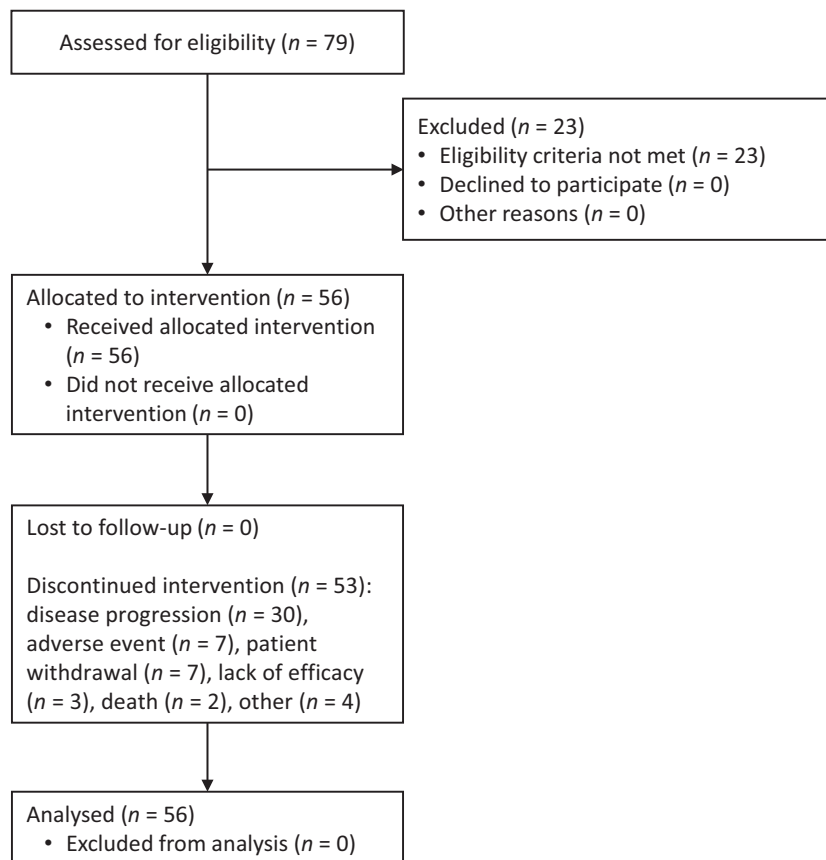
Assessed for eligibility ($n$ = 79)

Excluded ($n$ = 23)
• Eligibility criteria not met ($n$ = 23)
• Declined to participate ($n$ = 0)
• Other reasons ($n$ = 0)

Allocated to intervention ($n$ = 56)
• Received allocated intervention ($n$ = 56)
• Did not receive allocated intervention ($n$ = 0)

Lost to follow-up ($n$ = 0)

Discontinued intervention ($n$ = 53): disease progression ($n$ = 30), adverse event ($n$ = 7), patient withdrawal ($n$ = 7), lack of efficacy ($n$ = 3), death ($n$ = 2), other ($n$ = 4)

Analysed ($n$ = 56)
• Excluded from analysis ($n$ = 0)